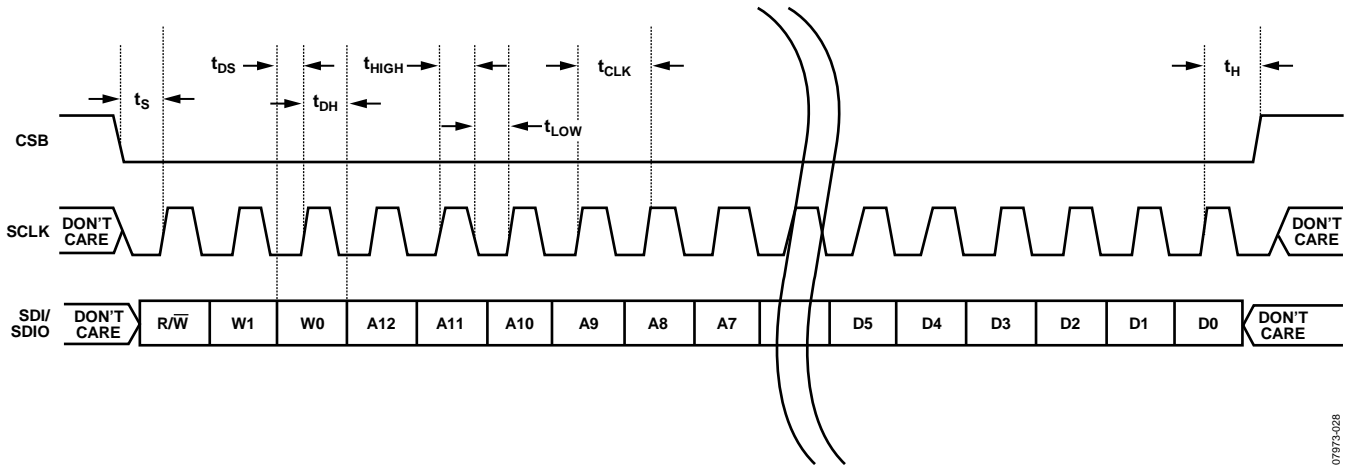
$t_{DS}$ $t_{HIGH}$ $t_{CLK}$ $t_H$

$t_S$ $t_{DH}$ $t_{LOW}$

CSB

SCLK DON'T CARE DON'T CARE

SDI/ SDIO DON'T CARE R/$\overline{W}$ W1 W0 A12 A11 A10 A9 A8 A7 D5 D4 D3 D2 D1 D0 DON'T CARE

07973-028